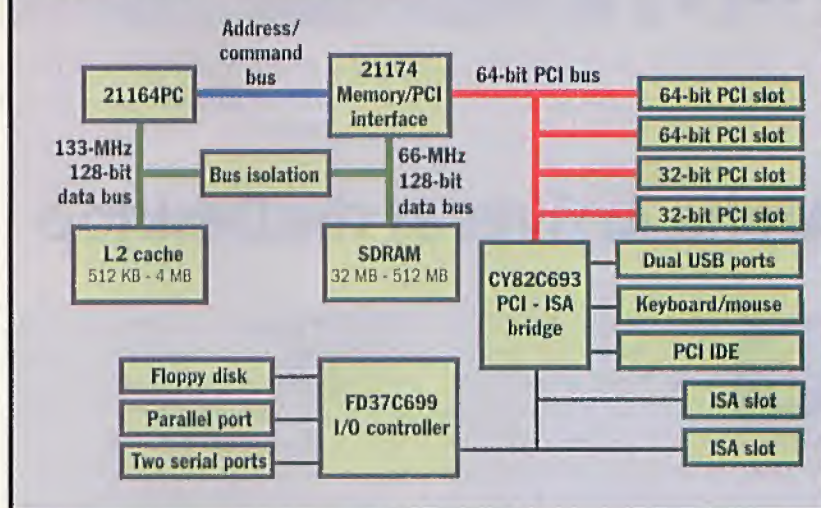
Address/ command bus

21164PC

21174 Memory/PCI interface

64-bit PCI bus

64-bit PCI slot

64-bit PCI slot

32-bit PCI slot

32-bit PCI slot

133-MHz 128-bit data bus

Bus isolation

66-MHz 128-bit data bus

L2 cache
512 KB - 4 MB

SDRAM
32 MB - 512 MB

CY82C693 PCI - ISA bridge

Dual USB ports

Keyboard/mouse

PCI IDE

Floppy disk

Parallel port

Two serial ports

FD37C699 I/O controller

ISA slot

ISA slot